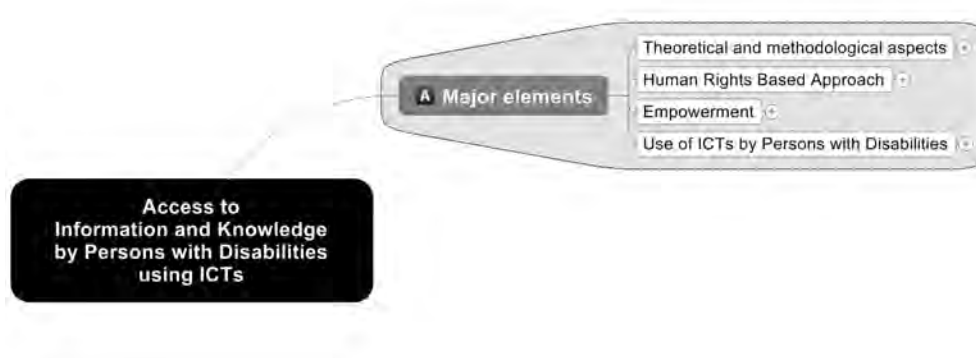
A Major elements

Theoretical and methodological aspects

Human Rights Based Approach

Empowerment

Use of ICTs by Persons with Disabilities

Access to Information and Knowledge by Persons with Disabilities using ICTs